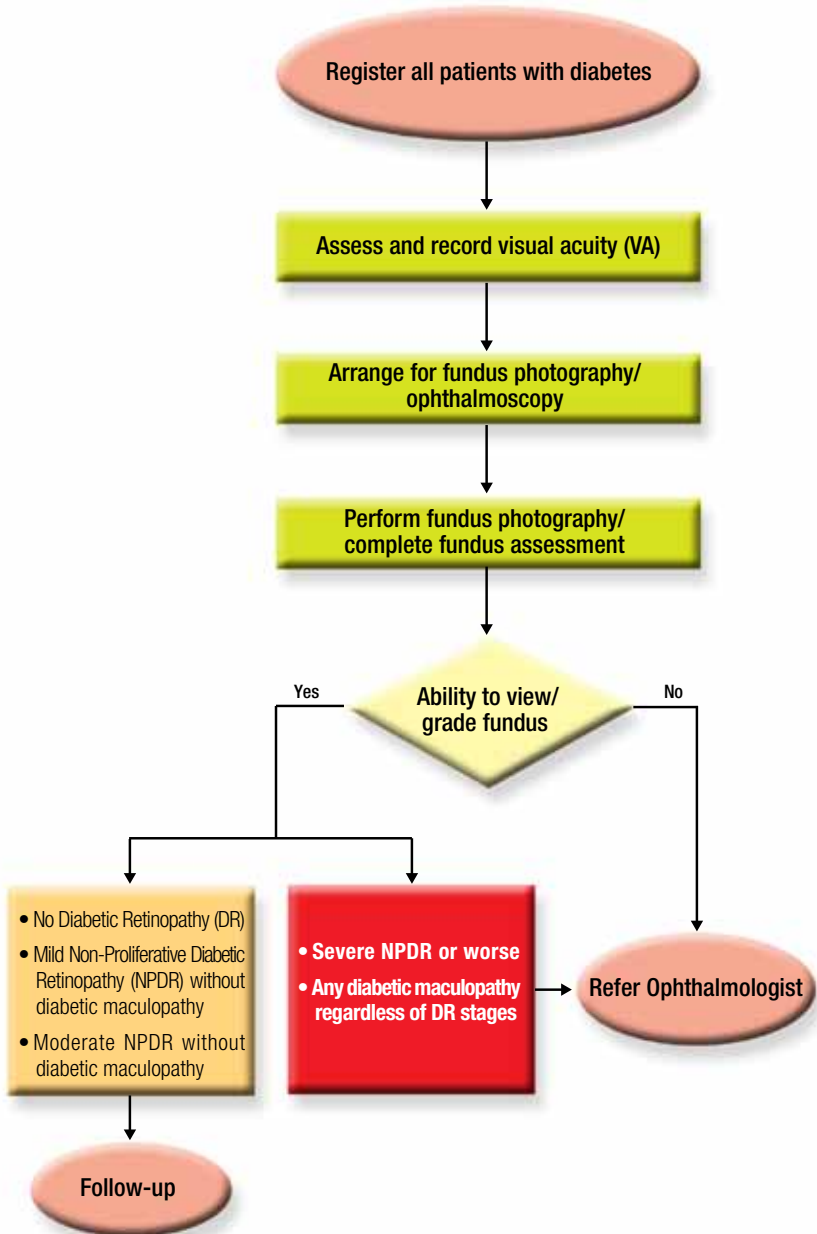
Register all patients with diabetes

Assess and record visual acuity (VA)

Arrange for fundus photography/ ophthalmoscopy

Perform fundus photography/ complete fundus assessment

Ability to view/ grade fundus

Yes

No

• No Diabetic Retinopathy (DR)
• Mild Non-Proliferative Diabetic Retinopathy (NPDR) without diabetic maculopathy
• Moderate NPDR without diabetic maculopathy

• Severe NPDR or worse
• Any diabetic maculopathy regardless of DR stages

Refer Ophthalmologist

Follow-up